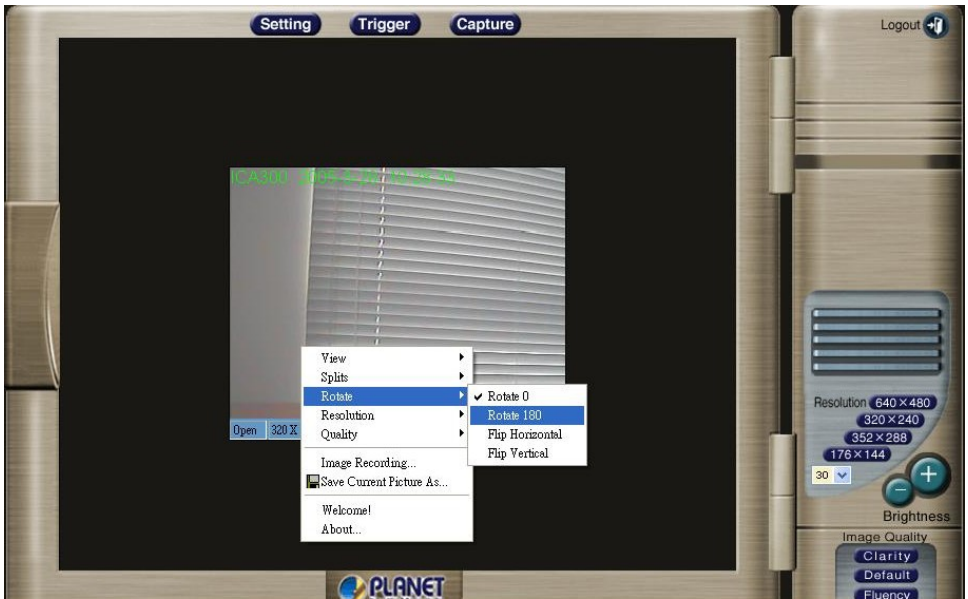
Setting Trigger Capture

Logout

ICA300 2009-5-26 10:28:35

View
Splits
Rotate
Resolution
Quality
Image Recording...
Save Current Picture As...
Welcome!
About...

Rotate 0
Rotate 180
Flip Horizontal
Flip Vertical

Open 320 X

Resolution 640×480
320×240
352×288
176×144
30

Brightness

Image Quality
Clarity
Default
Fluency

PLANET